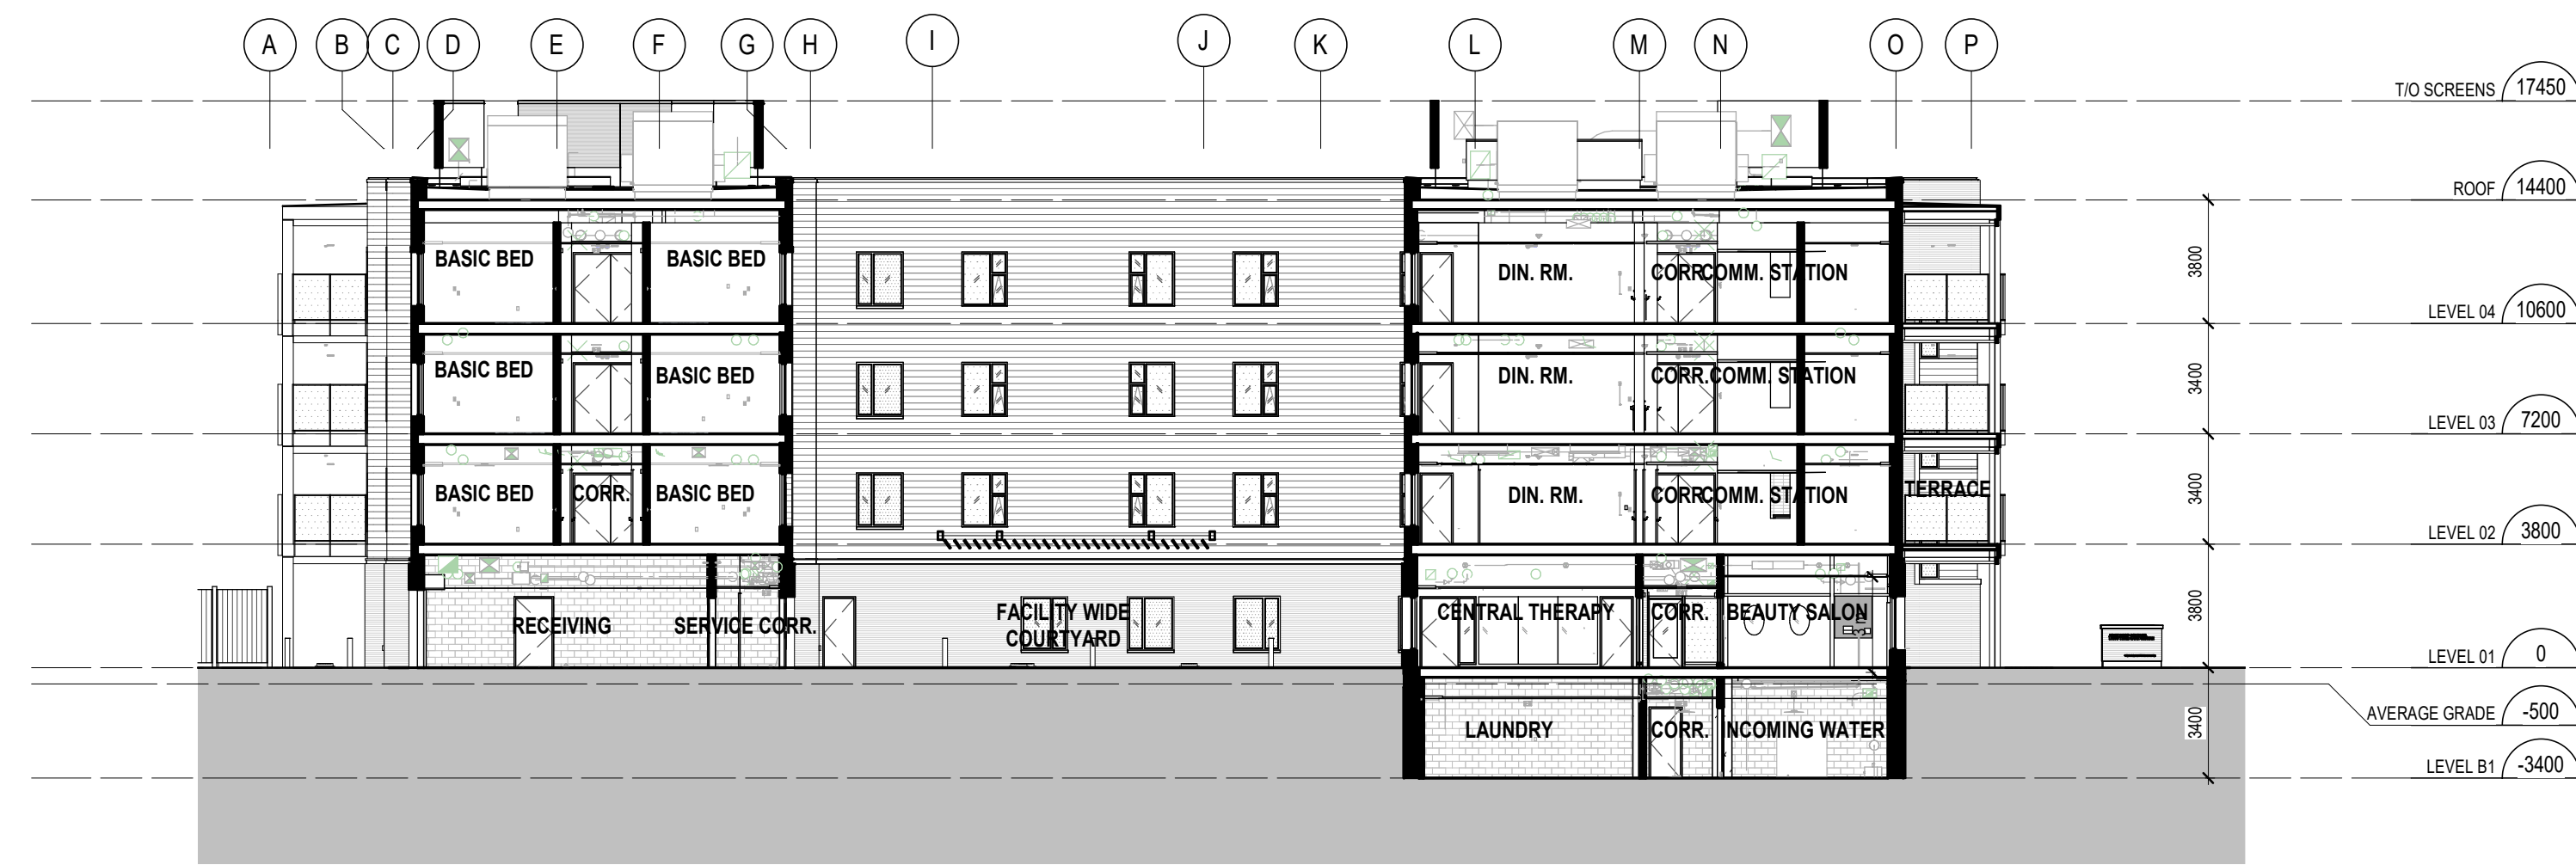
A B C D E F G H I J K L M N O P

T/O SCREENS 17450
ROOF 14400
LEVEL 04 10600
LEVEL 03 7200
LEVEL 02 3800
LEVEL 01 0
AVERAGE GRADE -500
LEVEL B1 -3400

3800
3400
3400
3800
3400

BASIC BED
BASIC BED
BASIC BED
BASIC BED
BASIC BED
CORR.
BASIC BED

DIN. RM.
CORRCOMM. STATION
DIN. RM.
CORR.COMM. STATION
DIN. RM.
CORRCOMM. STATION
TERRACE

RECEIVING
SERVICE CORR.
FACILITY WIDE COURTYARD
CENTRAL THERAPY
CORR.
BEAUTY SALON

LAUNDRY
CORR.
INCOMING WATER